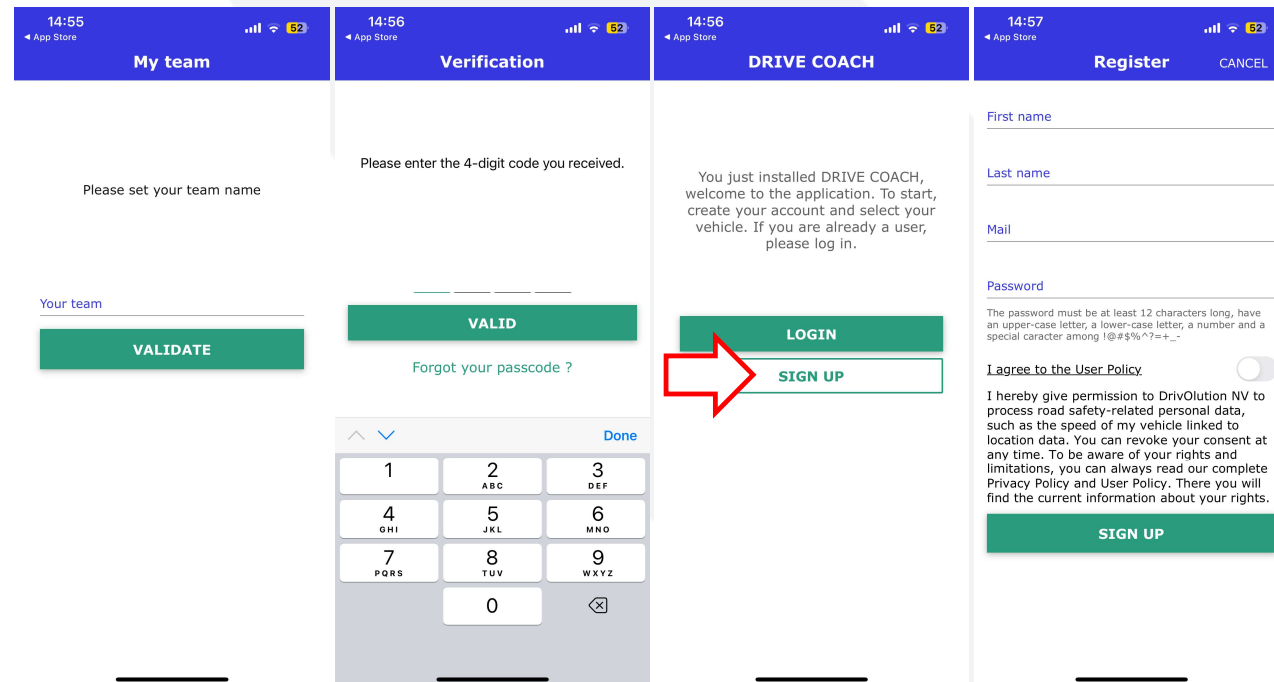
14:55
◂ App Store
52
My team

Please set your team name

Your team

VALIDATE

14:56
◂ App Store
52
Verification

Please enter the 4-digit code you received.

VALID

Forgot your passcode ?

Done

1
2 ABC
3 DEF
4 GHI
5 JKL
6 MNO
7 PQRS
8 TUV
9 WXYZ
0

14:56
◂ App Store
52
DRIVE COACH

You just installed DRIVE COACH, welcome to the application. To start, create your account and select your vehicle. If you are already a user, please log in.

LOGIN

SIGN UP

14:57
◂ App Store
52
Register
CANCEL

First name

Last name

Mail

Password

The password must be at least 12 characters long, have an upper-case letter, a lower-case letter, a number and a special caracter among !@#$%^?=+_-

I agree to the User Policy

I hereby give permission to DrivOlution NV to process road safety-related personal data, such as the speed of my vehicle linked to location data. You can revoke your consent at any time. To be aware of your rights and limitations, you can always read our complete Privacy Policy and User Policy. There you will find the current information about your rights.

SIGN UP